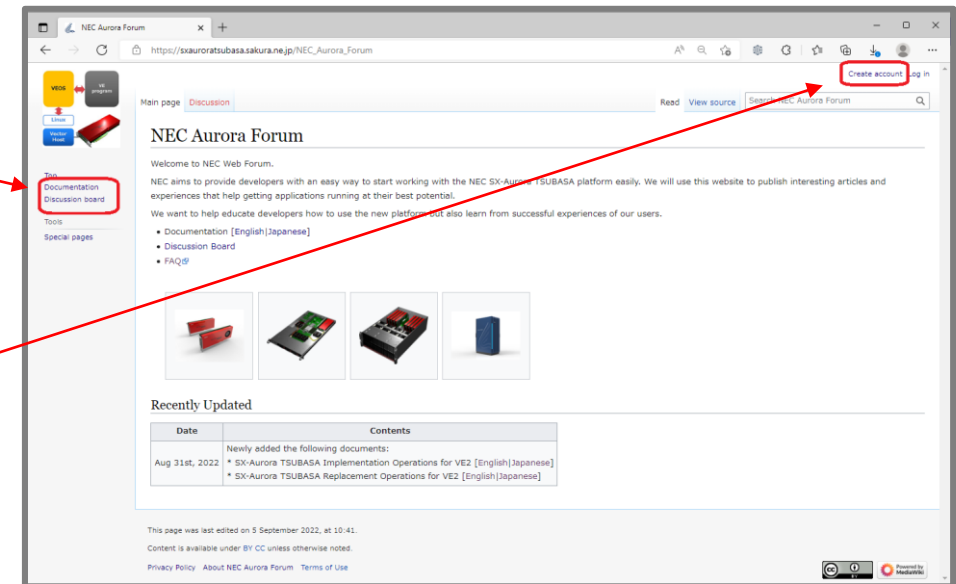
NEC Aurora Forum

https://sxauroratsubasa.sakura.ne.jp/NEC_Aurora_Forum

Create account Log in

VEOS VE program Linux Vector Host

Main page Discussion Read View source Search NEC Aurora Forum

Top
Documentation
Discussion board
Tools
Special pages

NEC Aurora Forum

Welcome to NEC Web Forum.

NEC aims to provide developers with an easy way to start working with the NEC SX-Aurora TSUBASA platform easily. We will use this website to publish interesting articles and experiences that help getting applications running at their best potential.

We want to help educate developers how to use the new platform but also learn from successful experiences of our users.

• Documentation [English|Japanese]
• Discussion Board
• FAQ

Recently Updated

| Date | Contents |
|---|---|
| Aug 31st, 2022 | Newly added the following documents: * SX-Aurora TSUBASA Implementation Operations for VE2 [English\|Japanese] * SX-Aurora TSUBASA Replacement Operations for VE2 [English\|Japanese] |

This page was last edited on 5 September 2022, at 10:41.

Content is available under BY CC unless otherwise noted.

Privacy Policy About NEC Aurora Forum Terms of Use

Powered by MediaWiki